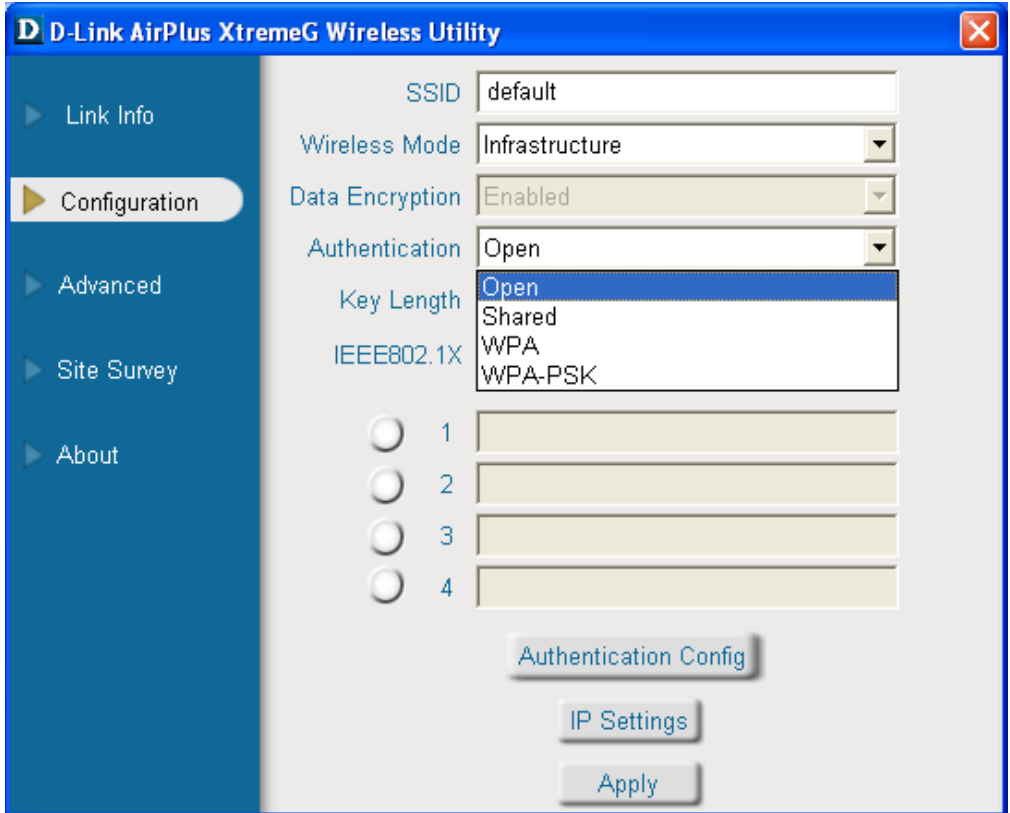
D D-Link AirPlus XtremeG Wireless Utility

Link Info

Configuration

Advanced

Site Survey

About

SSID default

Wireless Mode Infrastructure

Data Encryption Enabled

Authentication Open

Key Length

IEEE802.1X

Open
Shared
WPA
WPA-PSK

1

2

3

4

Authentication Config

IP Settings

Apply